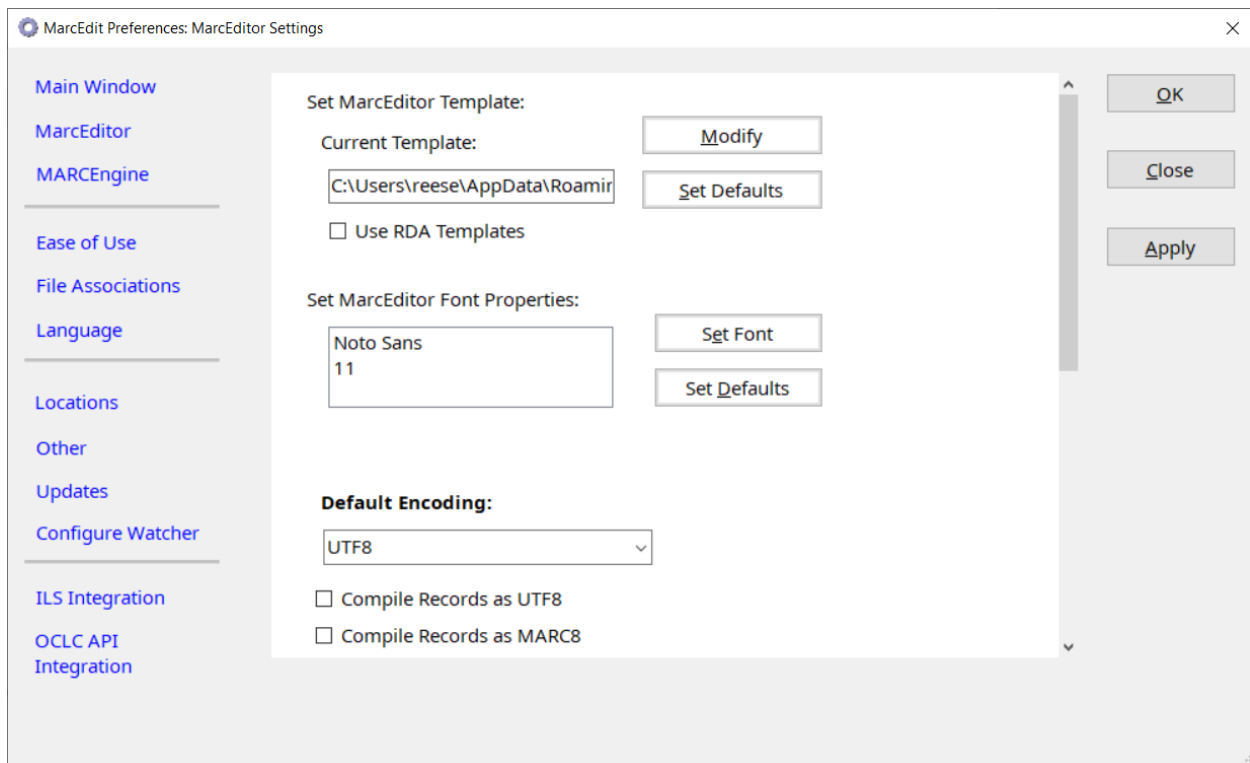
MarcEdit Preferences: MarcEditor Settings

×

Main Window
MarcEditor
MARCEngine

Ease of Use
File Associations
Language

Locations
Other
Updates
Configure Watcher

ILS Integration
OCLC API Integration

Set MarcEditor Template:

Current Template:

Modify

C:\Users\reese\AppData\Roamir

Set Defaults

☐ Use RDA Templates

Set MarcEditor Font Properties:

Noto Sans
11

Set Font

Set Defaults

**Default Encoding:**

UTF8

☐ Compile Records as UTF8

☐ Compile Records as MARC8

OK

Close

Apply